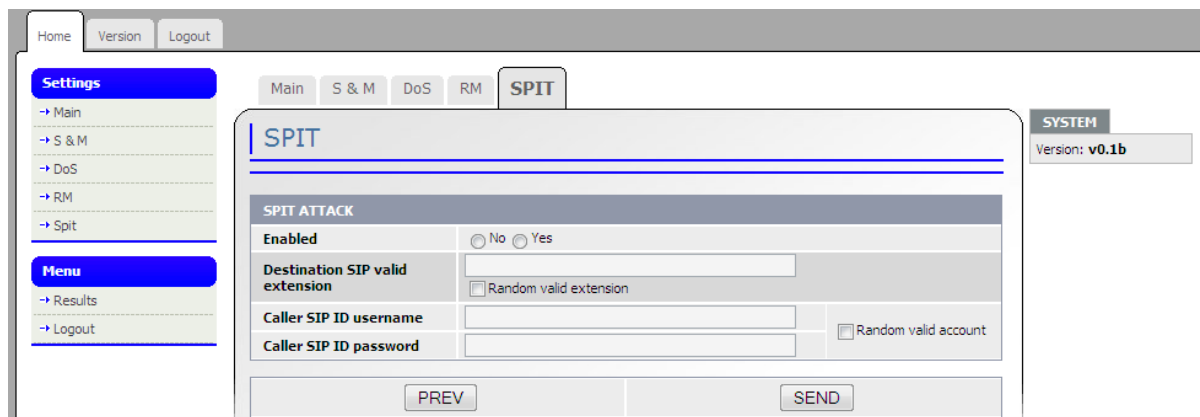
Home Version Logout

Settings
→ Main
→ S & M
→ DoS
→ RM
→ Spit

Menu
→ Results
→ Logout

Main S & M DoS RM SPIT

SPIT

| SPIT ATTACK | | |
|---|---|---|
| Enabled | No Yes | |
| Destination SIP valid extension | Random valid extension | |
| Caller SIP ID username | | Random valid account |
| Caller SIP ID password | | |

PREV SEND

SYSTEM
Version: v0.1b